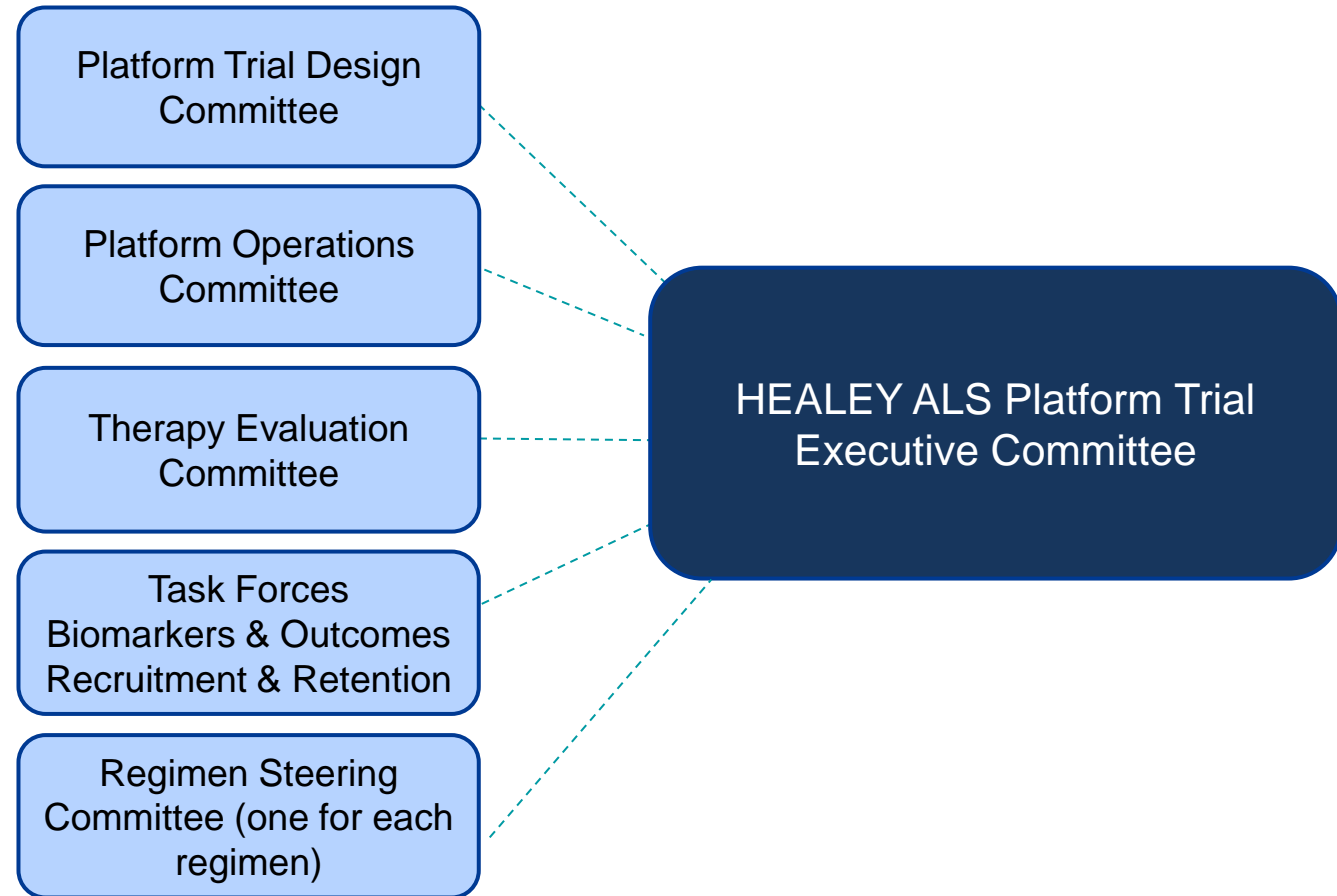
Platform Trial Design Committee

Platform Operations Committee

Therapy Evaluation Committee

Task Forces
Biomarkers & Outcomes
Recruitment & Retention

Regimen Steering Committee (one for each regimen)

HEALEY ALS Platform Trial Executive Committee